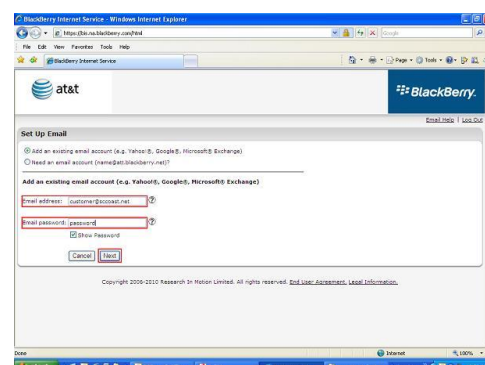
BlackBerry Internet Service - Windows Internet Explorer

https://bis.na.blackberry.com/html

Google

File Edit View Favorites Tools Help

BlackBerry Internet Service

Page Tools

at&t

BlackBerry.

Email Help | Log Out

Set Up Email

Add an existing email account (e.g. Yahoo!®, Google®, Microsoft® Exchange)

Need an email account (name@att.blackberry.net)?

Add an existing email account (e.g. Yahoo!®, Google®, Microsoft® Exchange)

Email address: customer@sccoast.net

Email password: password

Show Password

Cancel Next

Copyright 2006-2010 Research In Motion Limited. All rights reserved. End User Agreement. Legal Information.

Done

Internet

100%